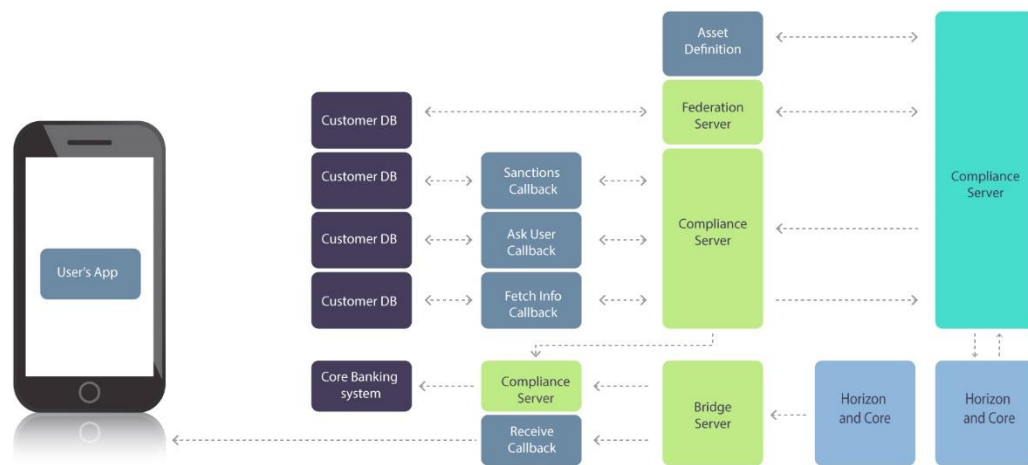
User's App

Customer DB

Customer DB

Customer DB

Customer DB

Core Banking system

Sanctions Callback

Ask User Callback

Fetch Info Callback

Compliance Server

Receive Callback

Asset Definition

Federation Server

Compliance Server

Bridge Server

Horizon and Core

Compliance Server

Horizon and Core